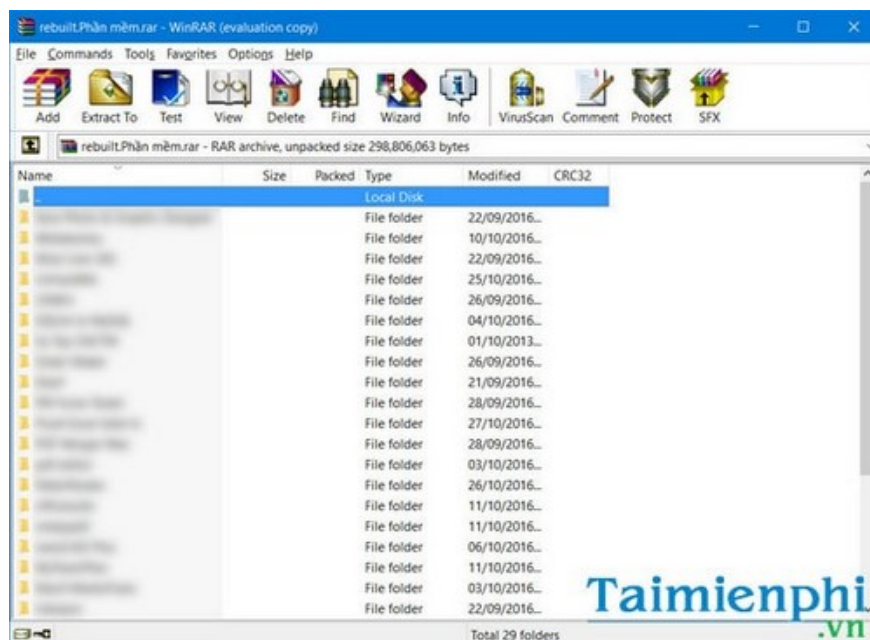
rebuilt.Phần mềm.rar - WinRAR (evaluation copy)

File Commands Tools Favorites Options Help

Add Extract To Test View Delete Find Wizard Info VirusScan Comment Protect SFX

rebuilt.Phần mềm.rar - RAR archive, unpacked size 298,806,063 bytes

| Name | Size | Packed | Type | Modified | CRC32 |
|---|---|---|---|---|---|
| .. | | | Local Disk | | |
| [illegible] | | | File folder | 22/09/2016... | |
| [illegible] | | | File folder | 10/10/2016... | |
| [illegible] | | | File folder | 22/09/2016... | |
| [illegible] | | | File folder | 25/10/2016... | |
| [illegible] | | | File folder | 26/09/2016... | |
| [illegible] | | | File folder | 04/10/2016... | |
| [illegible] | | | File folder | 01/10/2013... | |
| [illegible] | | | File folder | 26/09/2016... | |
| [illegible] | | | File folder | 21/09/2016... | |
| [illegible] | | | File folder | 28/09/2016... | |
| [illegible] | | | File folder | 27/10/2016... | |
| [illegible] | | | File folder | 28/09/2016... | |
| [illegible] | | | File folder | 03/10/2016... | |
| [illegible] | | | File folder | 26/10/2016... | |
| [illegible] | | | File folder | 11/10/2016... | |
| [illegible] | | | File folder | 11/10/2016... | |
| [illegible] | | | File folder | 06/10/2016... | |
| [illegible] | | | File folder | 11/10/2016... | |
| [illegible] | | | File folder | 03/10/2016... | |
| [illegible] | | | File folder | 22/09/2016... | |

Total 29 folders

Taimienphi.vn